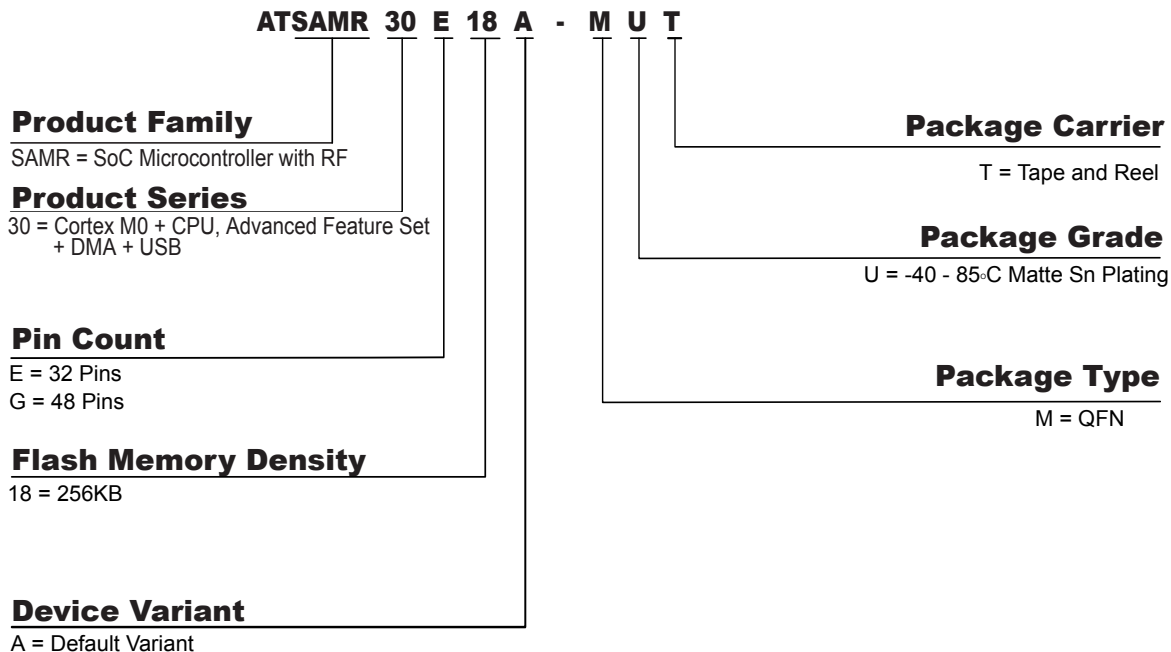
ATSAMR 30 E 18 A - M U T

Product Family
SAMR = SoC Microcontroller with RF

Product Series
30 = Cortex M0 + CPU, Advanced Feature Set + DMA + USB

Pin Count
E = 32 Pins
G = 48 Pins

Flash Memory Density
18 = 256KB

Device Variant
A = Default Variant

Package Carrier
T = Tape and Reel

Package Grade
U = -40 - 85◦C Matte Sn Plating

Package Type
M = QFN